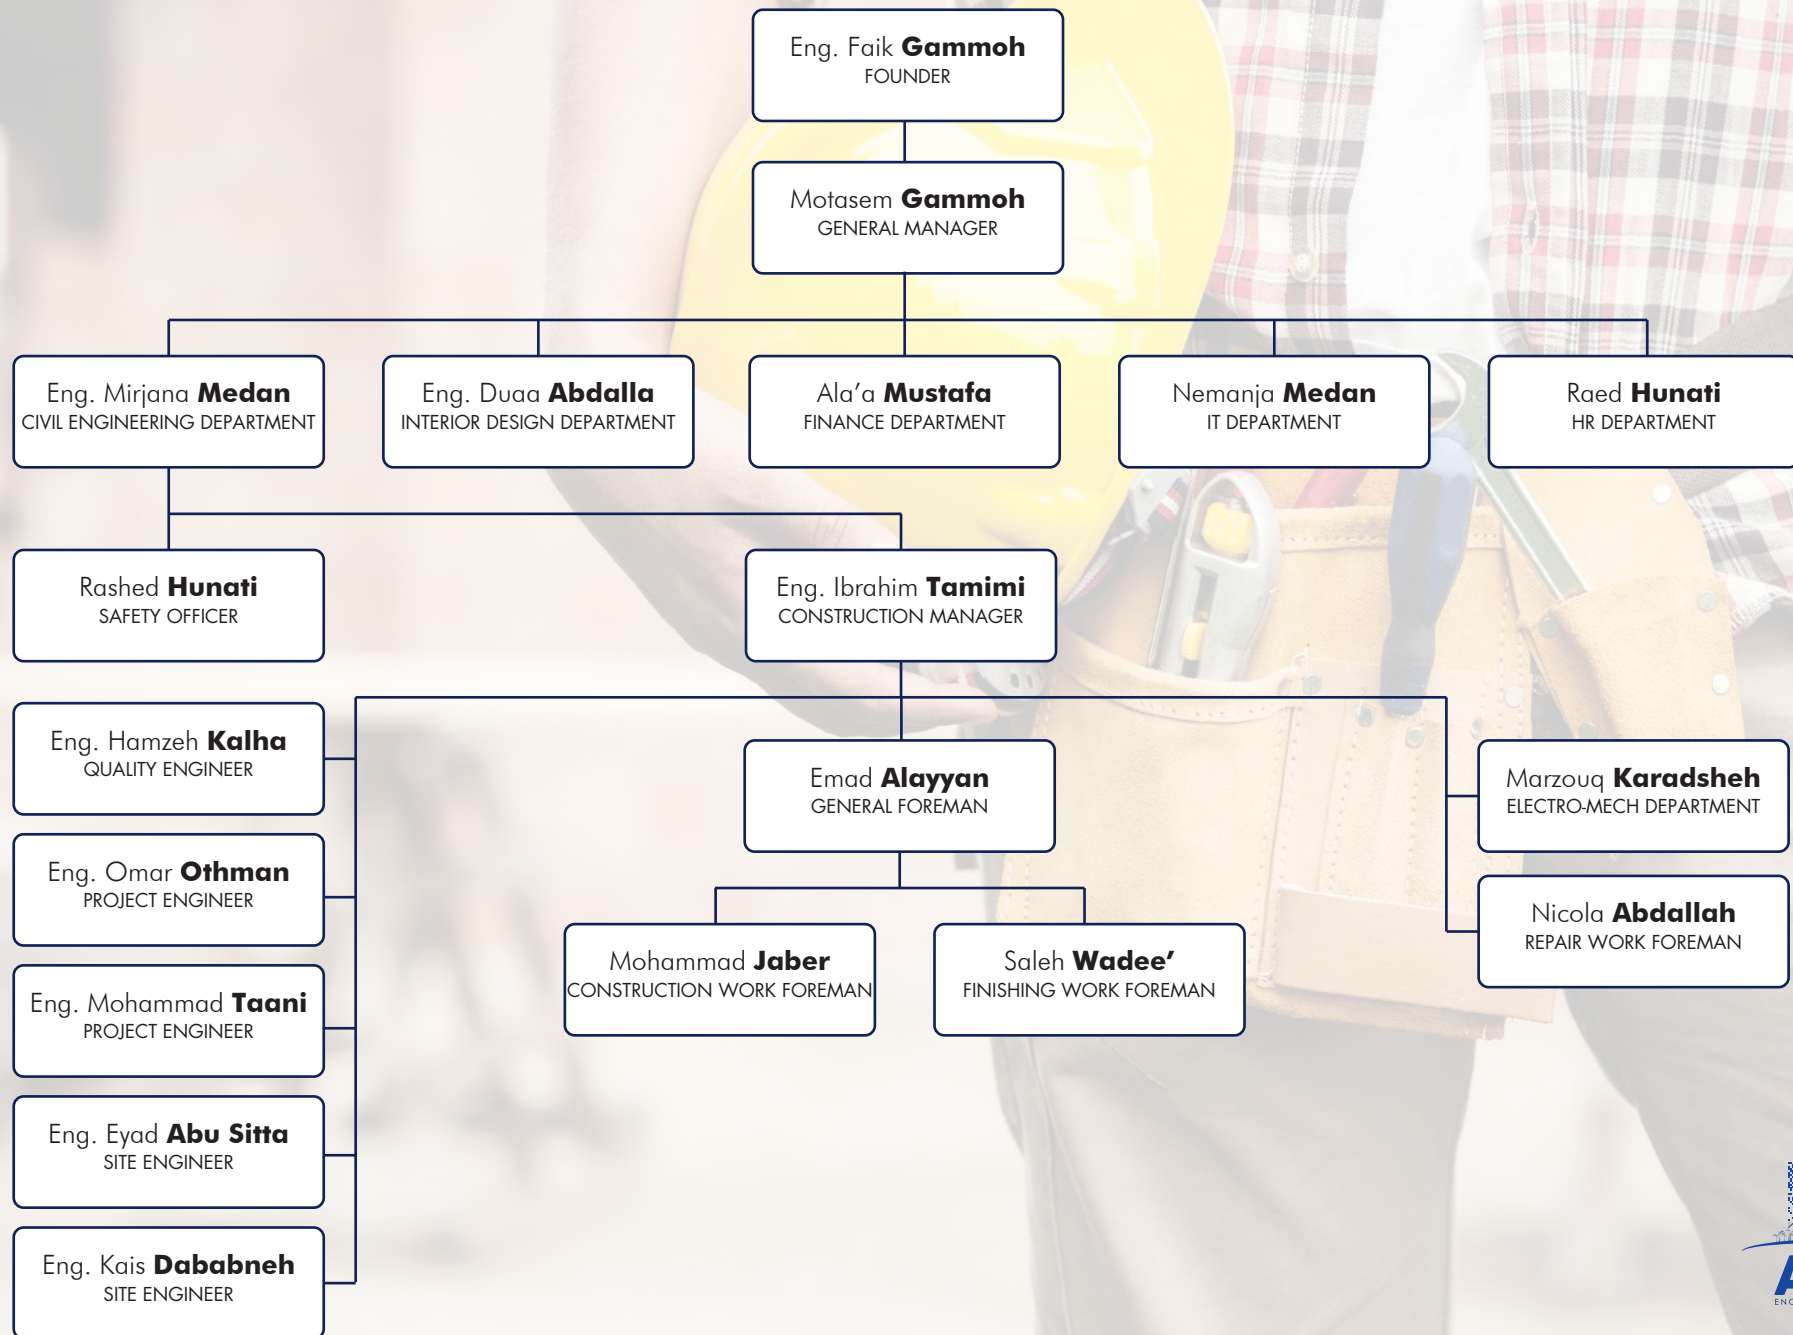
Eng. Faik **Gammoh**
FOUNDER

Motasem **Gammoh**
GENERAL MANAGER

Eng. Mirjana **Medan**
CIVIL ENGINEERING DEPARTMENT

Eng. Duaa **Abdalla**
INTERIOR DESIGN DEPARTMENT

Ala'a **Mustafa**
FINANCE DEPARTMENT

Nemanja **Medan**
IT DEPARTMENT

Raed **Hunati**
HR DEPARTMENT

Rashed **Hunati**
SAFETY OFFICER

Eng. Ibrahim **Tamimi**
CONSTRUCTION MANAGER

Eng. Hamzeh **Kalha**
QUALITY ENGINEER

Emad **Alayyan**
GENERAL FOREMAN

Marzouq **Karadsheh**
ELECTRO-MECH DEPARTMENT

Eng. Omar **Othman**
PROJECT ENGINEER

Nicola **Abdallah**
REPAIR WORK FOREMAN

Mohammad **Jaber**
CONSTRUCTION WORK FOREMAN

Saleh **Wadee'**
FINISHING WORK FOREMAN

Eng. Mohammad **Taani**
PROJECT ENGINEER

Eng. Eyad **Abu Sitta**
SITE ENGINEER

Eng. Kais **Dababneh**
SITE ENGINEER

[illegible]